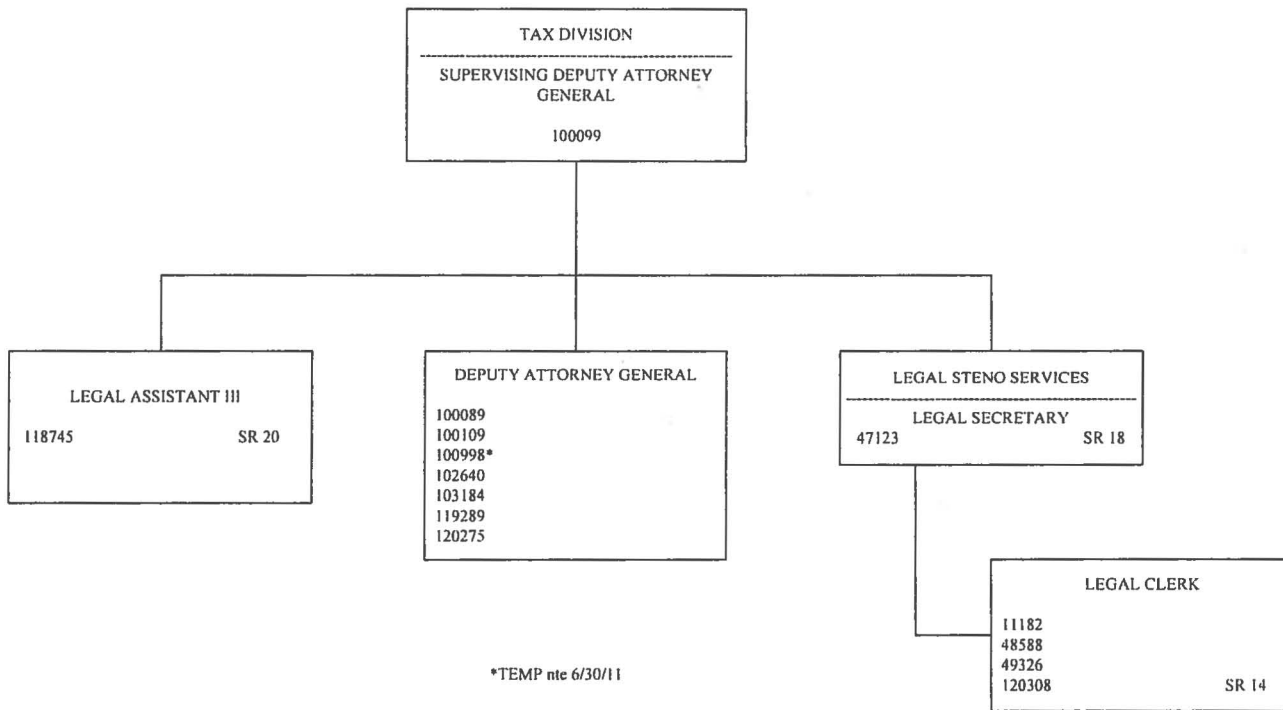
TAX DIVISION

SUPERVISING DEPUTY ATTORNEY GENERAL

100099

LEGAL ASSISTANT III

118745 SR 20

DEPUTY ATTORNEY GENERAL

100089
100109
100998*
102640
103184
119289
120275

LEGAL STENO SERVICES

LEGAL SECRETARY

47123 SR 18

LEGAL CLERK

11182
48588
49326
120308 SR 14

*TEMP nte 6/30/11